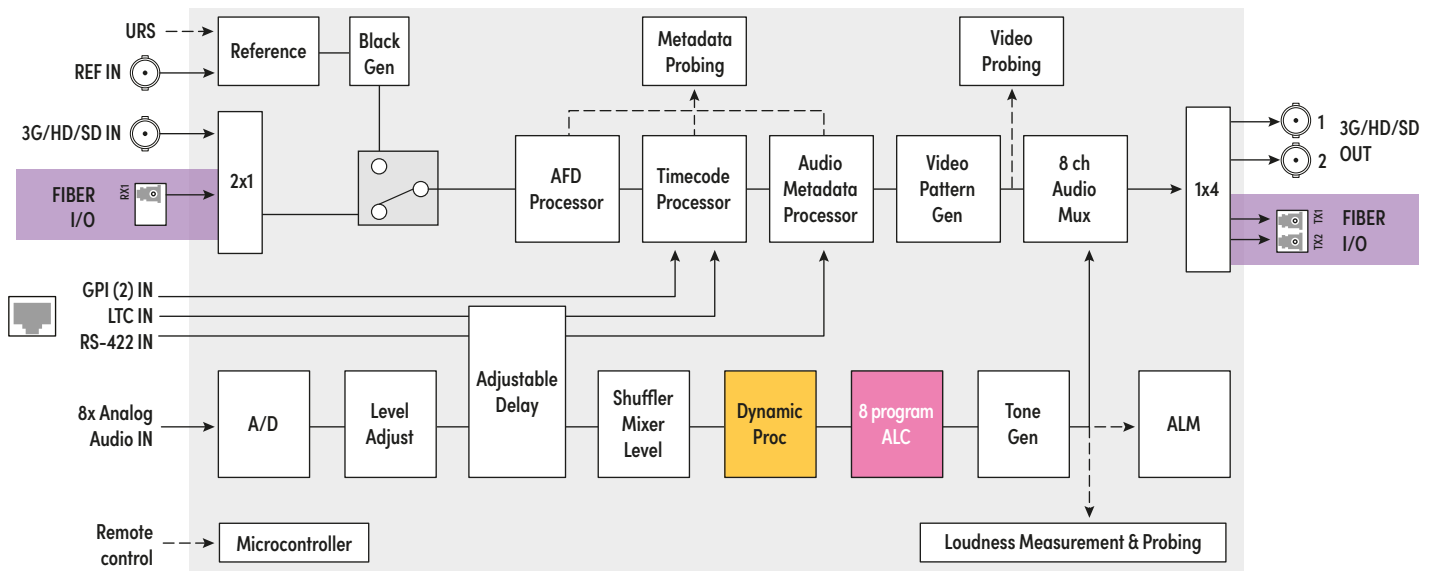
URS
REF IN
3G/HD/SD IN
FIBER I/O
RX1
Reference
Black Gen
2x1
Metadata Probing
AFD Processor
Timecode Processor
Audio Metadata Processor
Video Probing
Video Pattern Gen
8 ch Audio Mux
1x4
1
2
3G/HD/SD OUT
TX1
TX2
FIBER I/O
GPI (2) IN
LTC IN
RS-422 IN
8x Analog Audio IN
A/D
Level Adjust
Adjustable Delay
Shuffler Mixer Level
Dynamic Proc
8 program ALC
Tone Gen
ALM
Remote control
Microcontroller
Loudness Measurement & Probing